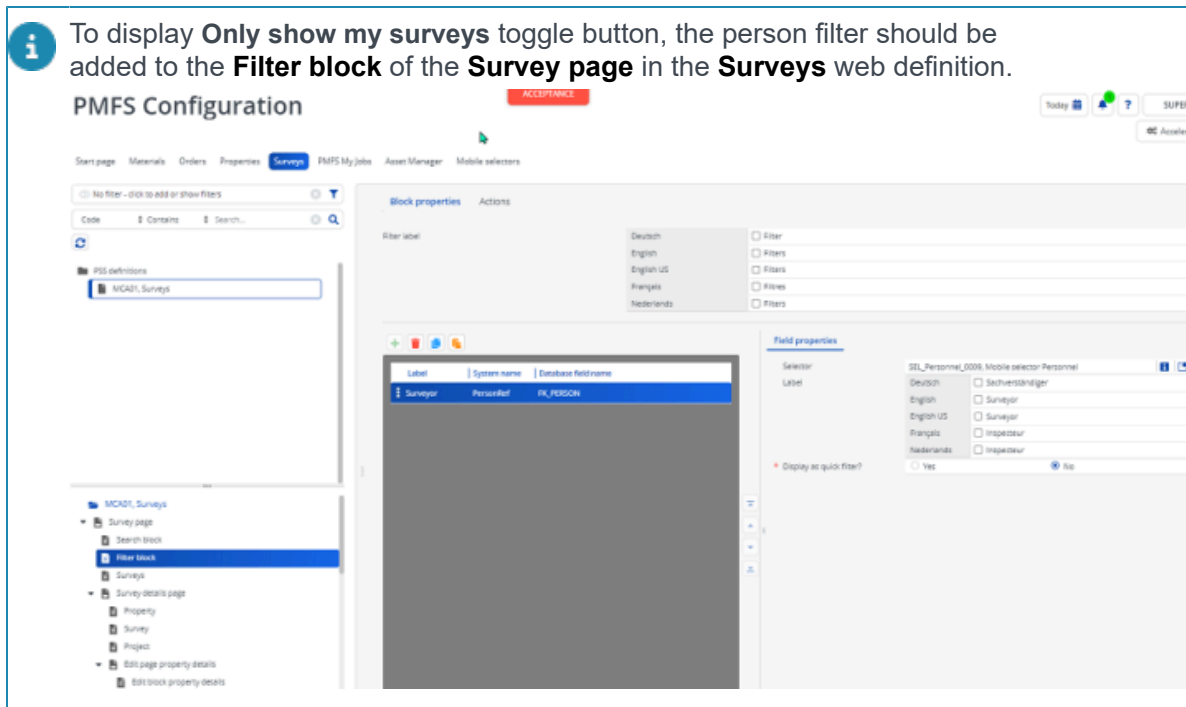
To display **Only show my surveys** toggle button, the person filter should be added to the **Filter block** of the **Survey page** in the **Surveys** web definition.

PMFS Configuration

ACCEPTANCE

Today

?

SUPE

Acceler

Start page Materials Orders Properties Surveys PMFS My Jobs Asset Manager Mobile selectors

No filter - click to add or show filters

Code Contains Search...

PSS definitions

MCA01, Surveys

Block properties Actions

Filter label

| | |
|---|---|
| Deutsch | Filter |
| English | Filters |
| English US | Filters |
| Français | Filtres |
| Nederlands | Filters |

| Label | System name | Database field name |
|---|---|---|
| Surveyor | PersonRef | FK_PERSON |

Field properties

Selector SEL_Personnel_0009, Mobile selector Personnel

Label

| | |
|---|---|
| Deutsch | Sachverständiger |
| English | Surveyor |
| English US | Surveyor |
| Français | Inspecteur |
| Nederlands | Inspecteur |

* Display as quick filter? Yes No

MCA01, Surveys
Survey page
Search block
Filter block
Surveys
Survey details page
Property
Survey
Project
Edit page property details
Edit block property details